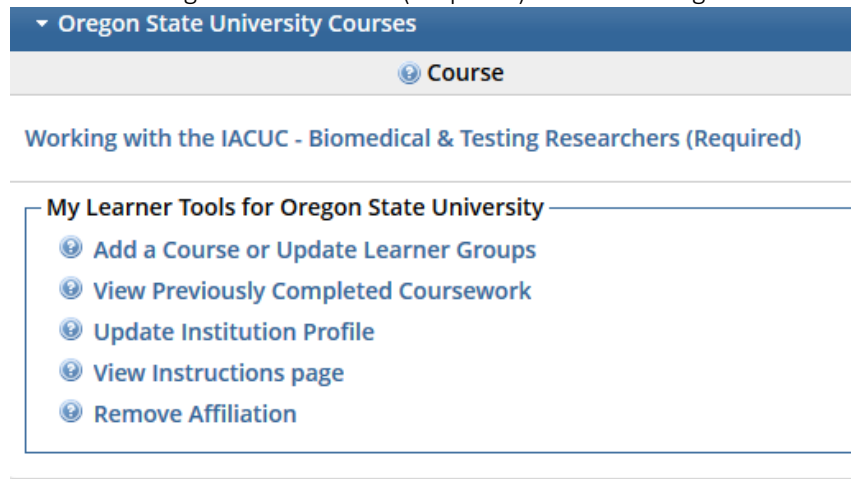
Oregon State University Courses

Course

Working with the IACUC - Biomedical & Testing Researchers (Required)

My Learner Tools for Oregon State University

Add a Course or Update Learner Groups

View Previously Completed Coursework

Update Institution Profile

View Instructions page

Remove Affiliation